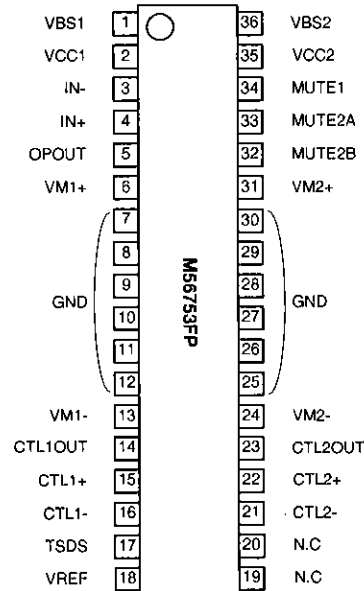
VBS1 1 36 VBS2
VCC1 2 35 VCC2
IN- 3 34 MUTE1
IN+ 4 33 MUTE2A
OPOUT 5 32 MUTE2B
VM1+ 6 31 VM2+
7 30
8 29
GND 9 28 GND
10 27
11 26
12 25
VM1- 13 24 VM2-
CTL1OUT 14 23 CTL2OUT
CTL1+ 15 22 CTL2+
CTL1- 16 21 CTL2-
TSDS 17 20 N.C
VREF 18 19 N.C

M56753FP